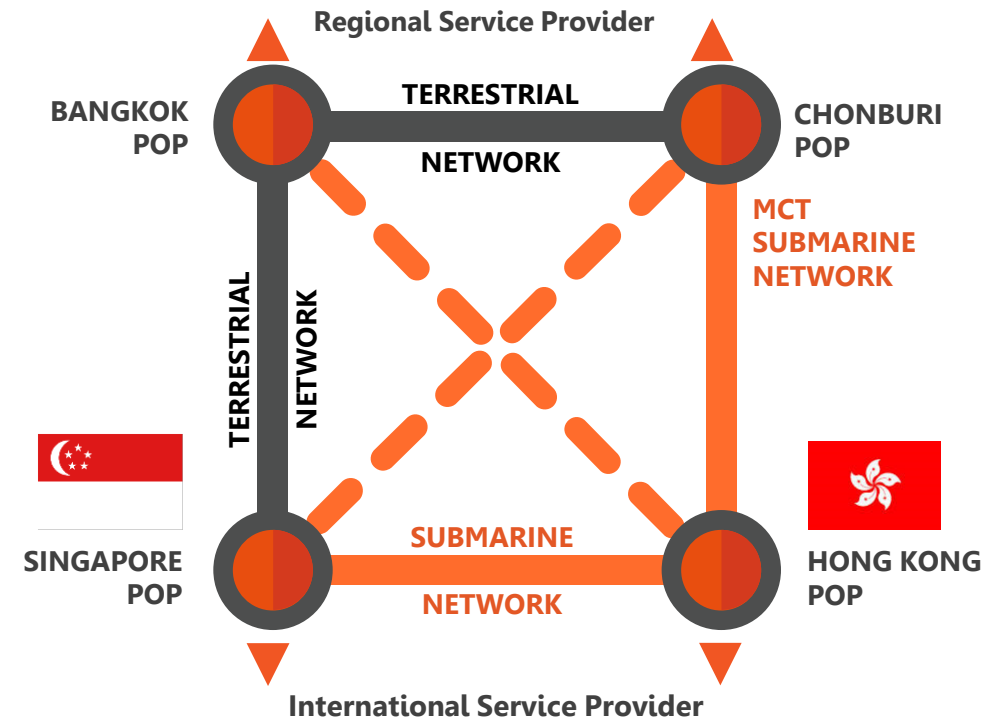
Regional Service Provider

BANGKOK POP

TERRESTRIAL

NETWORK

CHONBURI POP

MCT SUBMARINE NETWORK

TERRESTRIAL

NETWORK

SINGAPORE POP

SUBMARINE

NETWORK

HONG KONG POP

International Service Provider